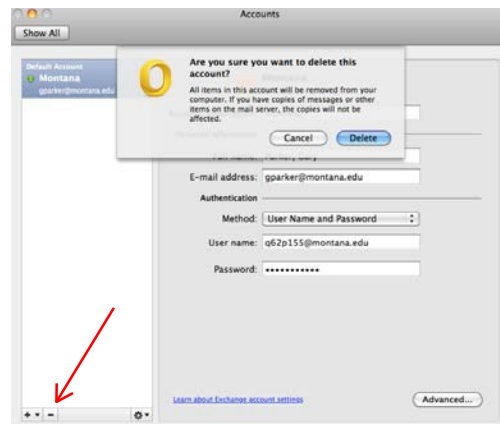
Accounts

Show All

Default Account
Montana
gparker@montana.edu

Are you sure you want to delete this account?

All items in this account will be removed from your computer. If you have copies of messages or other items on the mail server, the copies will not be affected.

Cancel
Delete

Montana

Full name: Parker, Gary

E-mail address: gparker@montana.edu

Authentication

Method: User Name and Password

User name: q62p155@montana.edu

Password: ••••••••••••

Learn about Exchange account settings

Advanced...